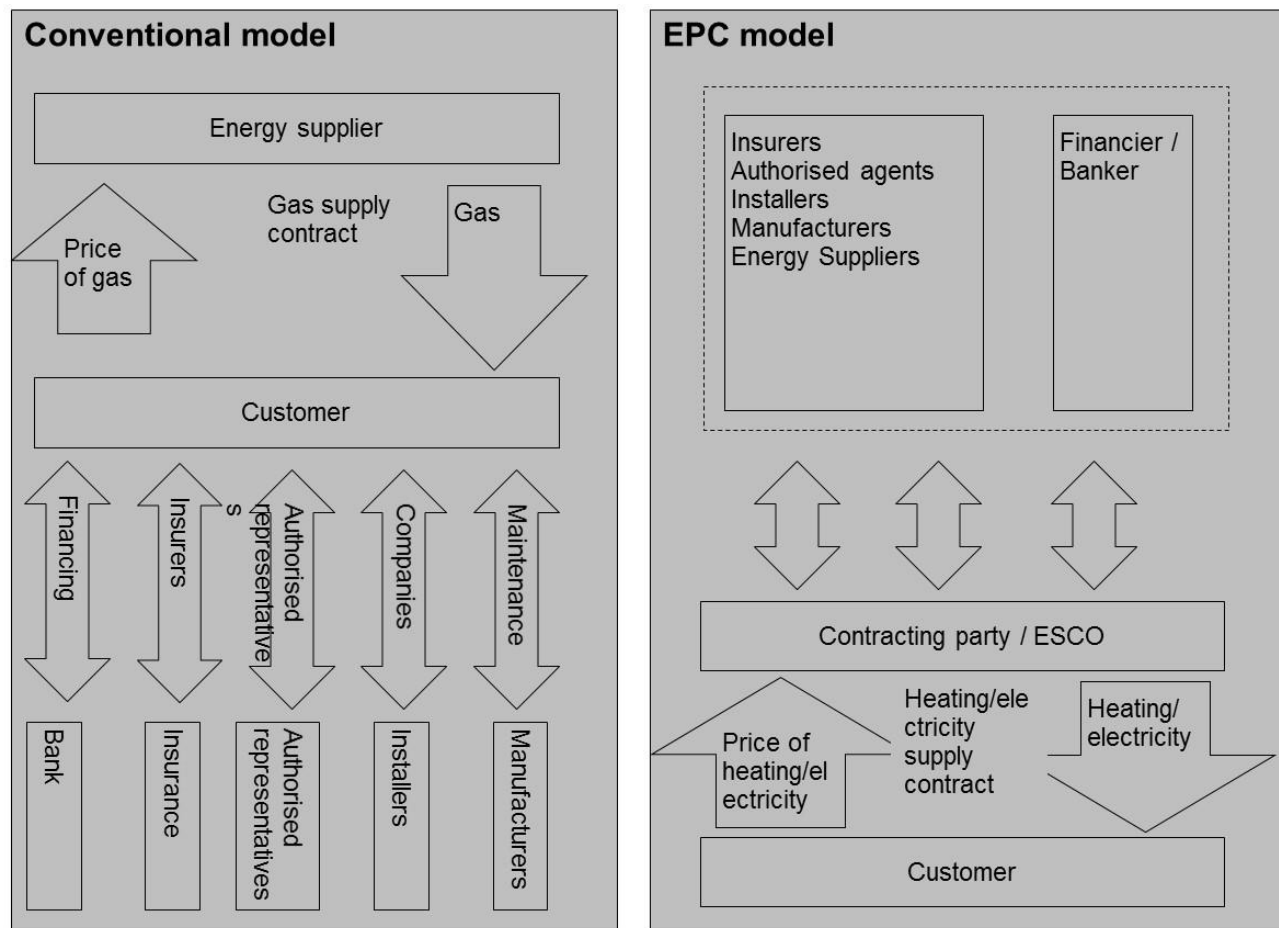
Conventional model

Energy supplier

Price of gas

Gas supply contract

Gas

Customer

Financing

Insurers

Authorised representatives

Companies

Maintenance

Bank

Insurance

Authorised representatives

Installers

Manufacturers

EPC model

Insurers
Authorised agents
Installers
Manufacturers
Energy Suppliers

Financier / Banker

Contracting party / ESCO

Price of heating/electricity

Heating/electricity supply contract

Heating/ electricity

Customer